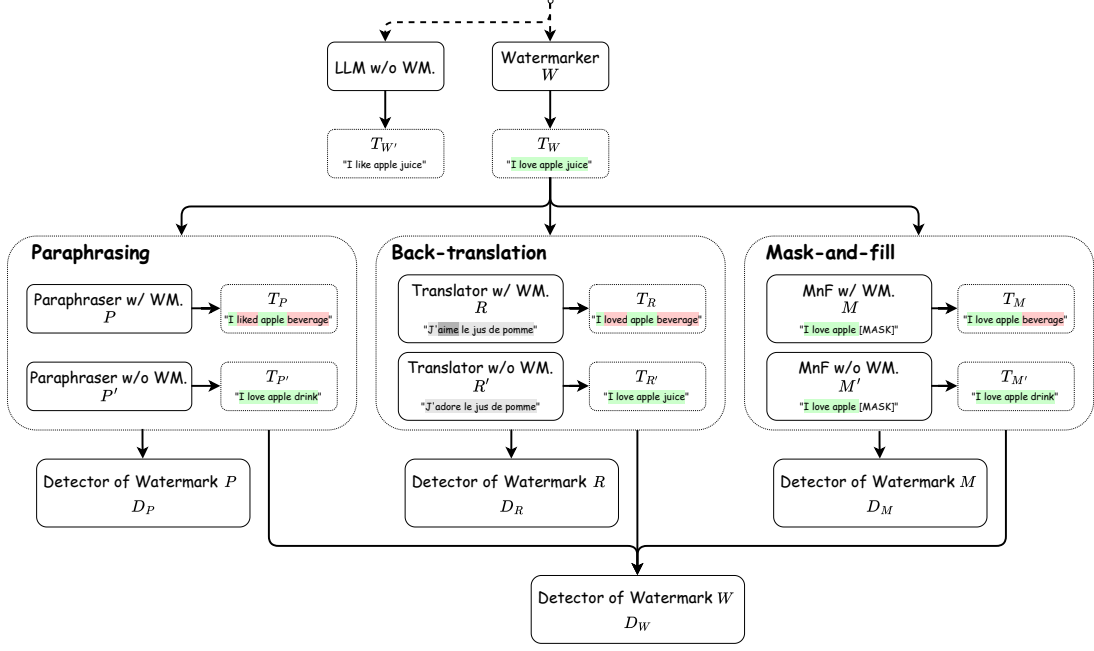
LLM w/o WM.

Watermarker
$W$

$T_{W'}$
"I like apple juice"

$T_W$
"I love apple juice"

Paraphrasing

Paraphraser w/ WM.
$P$

$T_P$
"I liked apple beverage"

Paraphraser w/o WM.
$P'$

$T_{P'}$
"I love apple drink"

Back-translation

Translator w/ WM.
$R$
"J'aime le jus de pomme"

$T_R$
"I loved apple beverage"

Translator w/o WM.
$R'$
"J'adore le jus de pomme"

$T_{R'}$
"I love apple juice"

Mask-and-fill

MnF w/ WM.
$M$
"I love apple [MASK]"

$T_M$
"I love apple beverage"

MnF w/o WM.
$M'$
"I love apple [MASK]"

$T_{M'}$
"I love apple drink"

Detector of Watermark $P$
$D_P$

Detector of Watermark $R$
$D_R$

Detector of Watermark $M$
$D_M$

Detector of Watermark $W$
$D_W$